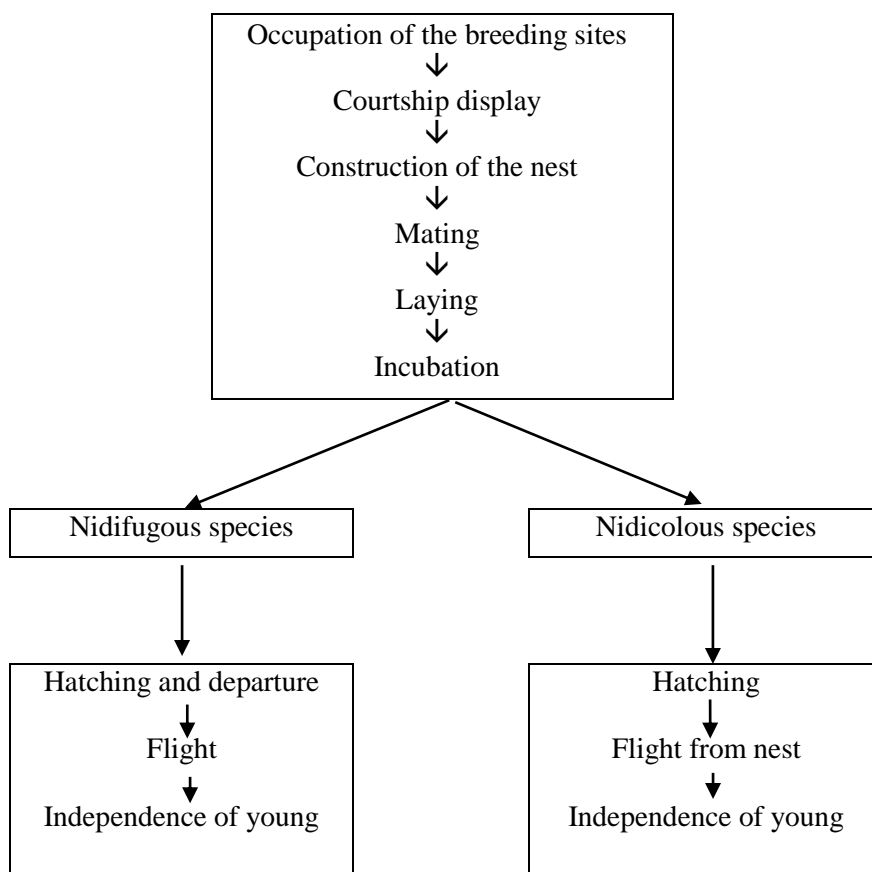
Occupation of the breeding sites
Courtship display
Construction of the nest
Mating
Laying
Incubation

Nidifugous species

Nidicolous species

Hatching and departure
Flight
Independence of young

Hatching
Flight from nest
Independence of young